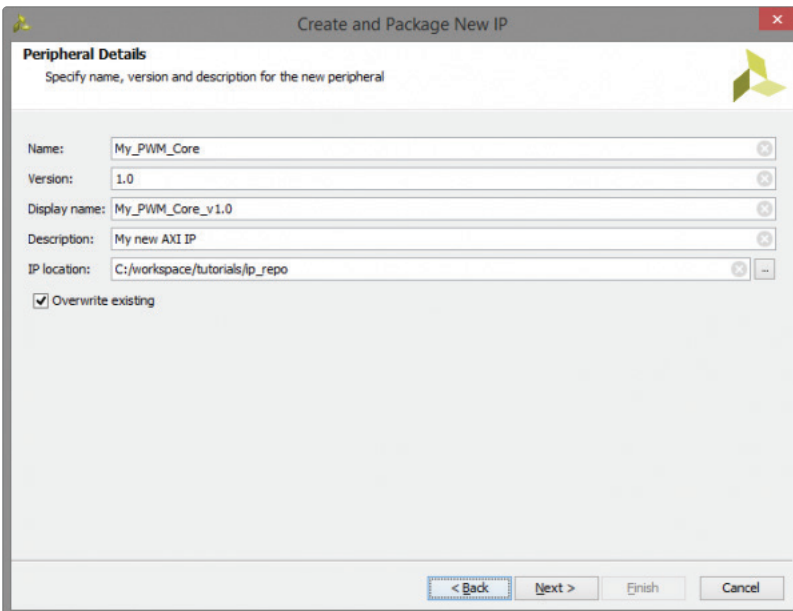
Create and Package New IP

Peripheral Details

Specify name, version and description for the new peripheral

Name: My_PWM_Core

Version: 1.0

Display name: My_PWM_Core_v1.0

Description: My new AXI IP

IP location: C:/workspace/tutorials/ip_repo

...

Overwrite existing

< Back

Next >

Finish

Cancel